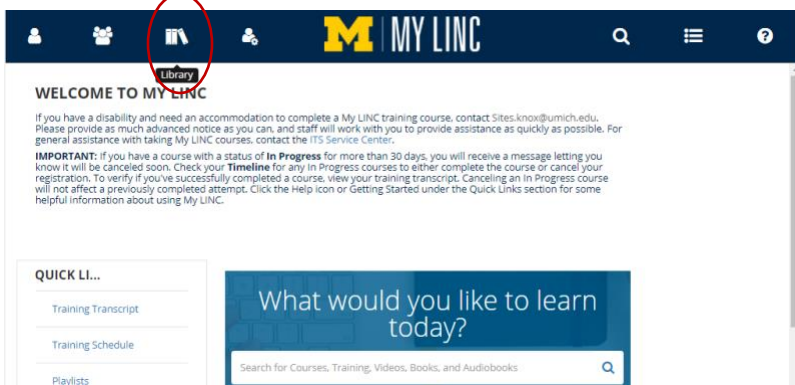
M | MY LINC

Library

WELCOME TO MY LINC

If you have a disability and need an accommodation to complete a My LINC training course, contact Sites.knox@umich.edu. Please provide as much advanced notice as you can, and staff will work with you to provide assistance as quickly as possible. For general assistance with taking My LINC courses, contact the ITS Service Center.

IMPORTANT: If you have a course with a status of In Progress for more than 30 days, you will receive a message letting you know it will be canceled soon. Check your Timeline for any In Progress courses to either complete the course or cancel your registration. To verify if you've successfully completed a course, view your training transcript. Canceling an In Progress course will not affect a previously completed attempt. Click the Help icon or Getting Started under the Quick Links section for some helpful information about using My LINC.

QUICK LI...

Training Transcript

Training Schedule

Playlists

What would you like to learn today?

Search for Courses, Training, Videos, Books, and Audiobooks